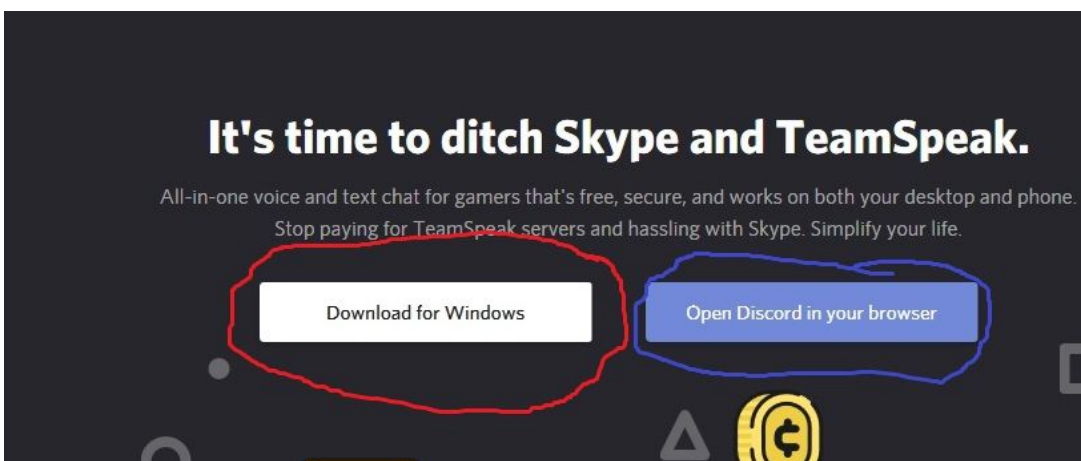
It's time to ditch Skype and TeamSpeak.

All-in-one voice and text chat for gamers that's free, secure, and works on both your desktop and phone. Stop paying for TeamSpeak servers and hassling with Skype. Simplify your life.

Download for Windows

Open Discord in your browser